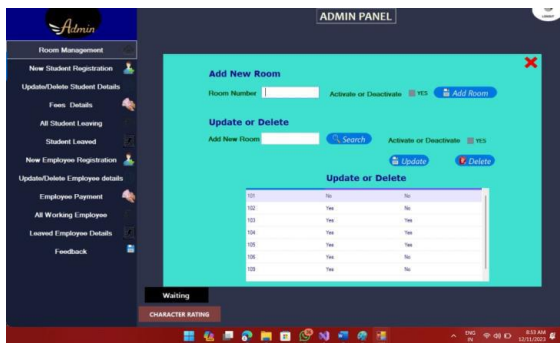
Admin

ADMIN PANEL

Room Management
New Student Registration
Update/Delete Student Details
Fees Details
All Student Leaving
Student Leaved
New Employee Registration
Update/Delete Employee details
Employee Payment
All Working Employee
Leaved Employee Details
Feedback

Add New Room

Room Number
Activate or Deactivate YES
Add Room

Update or Delete

Add New Room
Search
Activate or Deactivate YES
Update
Delete

Update or Delete

| 101 | No | No |
|---|---|---|
| 102 | Yes | No |
| 103 | Yes | Yes |
| 104 | Yes | Yes |
| 105 | Yes | Yes |
| 106 | Yes | No |
| 108 | Yes | No |

Waiting

CHARACTER RATING

ENG IN
8:53 AM
12/11/2023